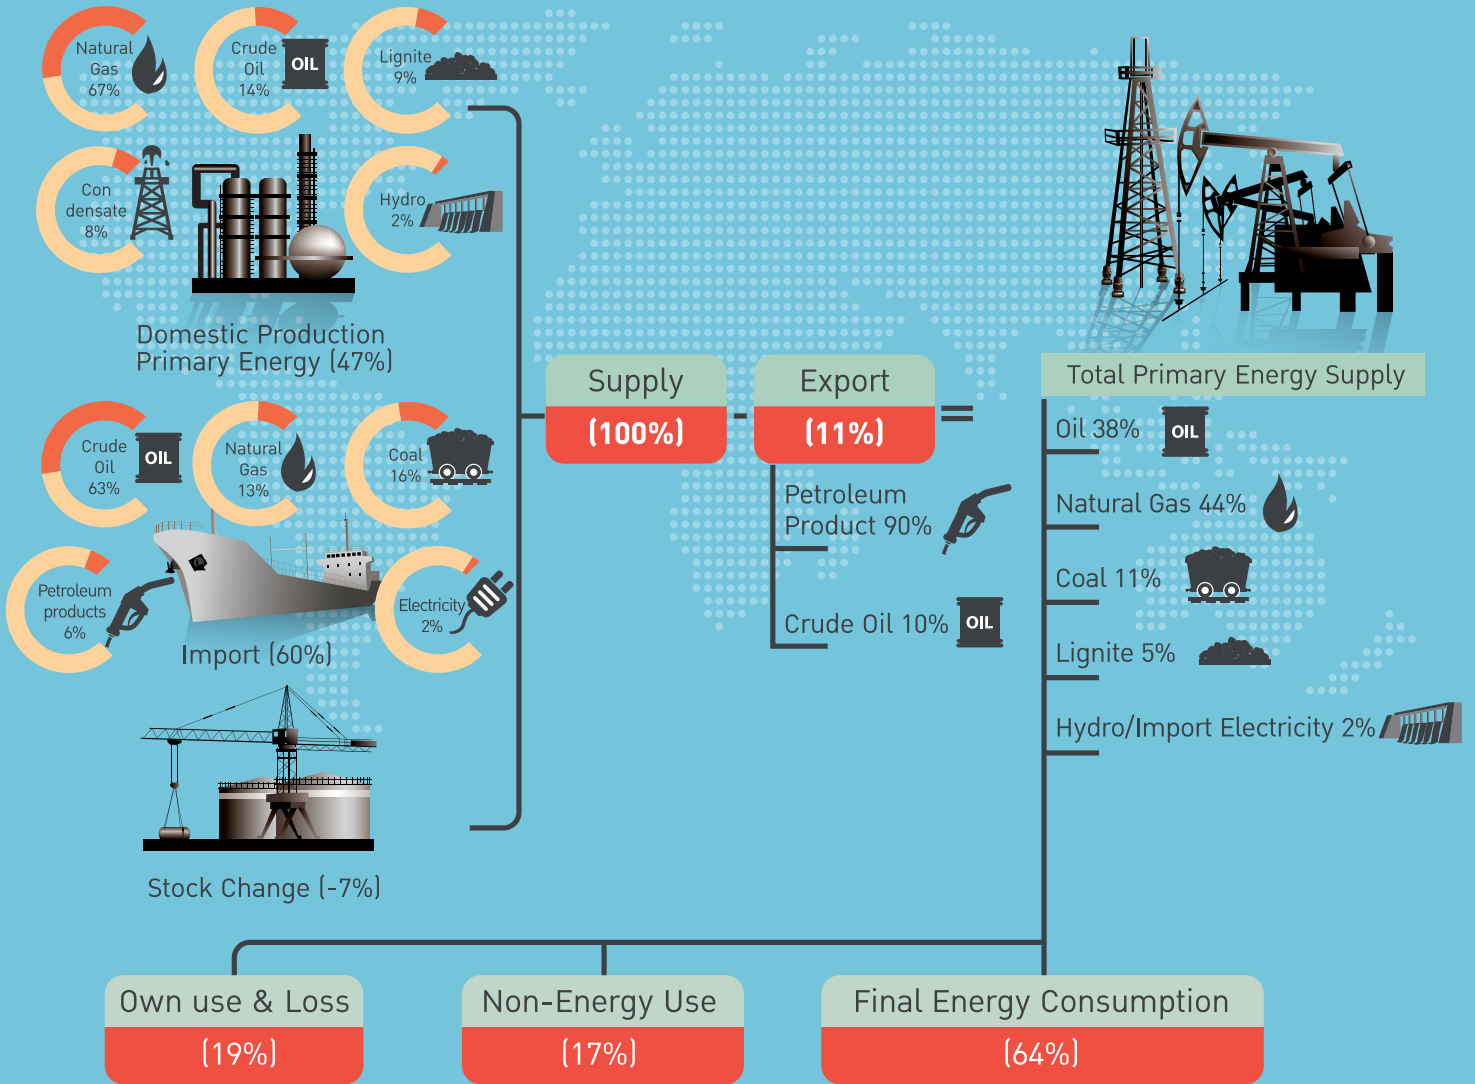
Natural Gas 67%

Crude Oil 14%

OIL

Lignite 9%

Con densate 8%

Hydro 2%

Domestic Production Primary Energy (47%)

Crude Oil 63%

OIL

Natural Gas 13%

Coal 16%

Petroleum products 6%

Electricity 2%

Import (60%)

Stock Change (-7%)

Supply
(100%)

-

Export
(11%)

=

Petroleum Product 90%

Crude Oil 10%

OIL

Total Primary Energy Supply

Oil 38%

OIL

Natural Gas 44%

Coal 11%

Lignite 5%

Hydro/Import Electricity 2%

Own use & Loss
(19%)

Non-Energy Use
(17%)

Final Energy Consumption
(64%)